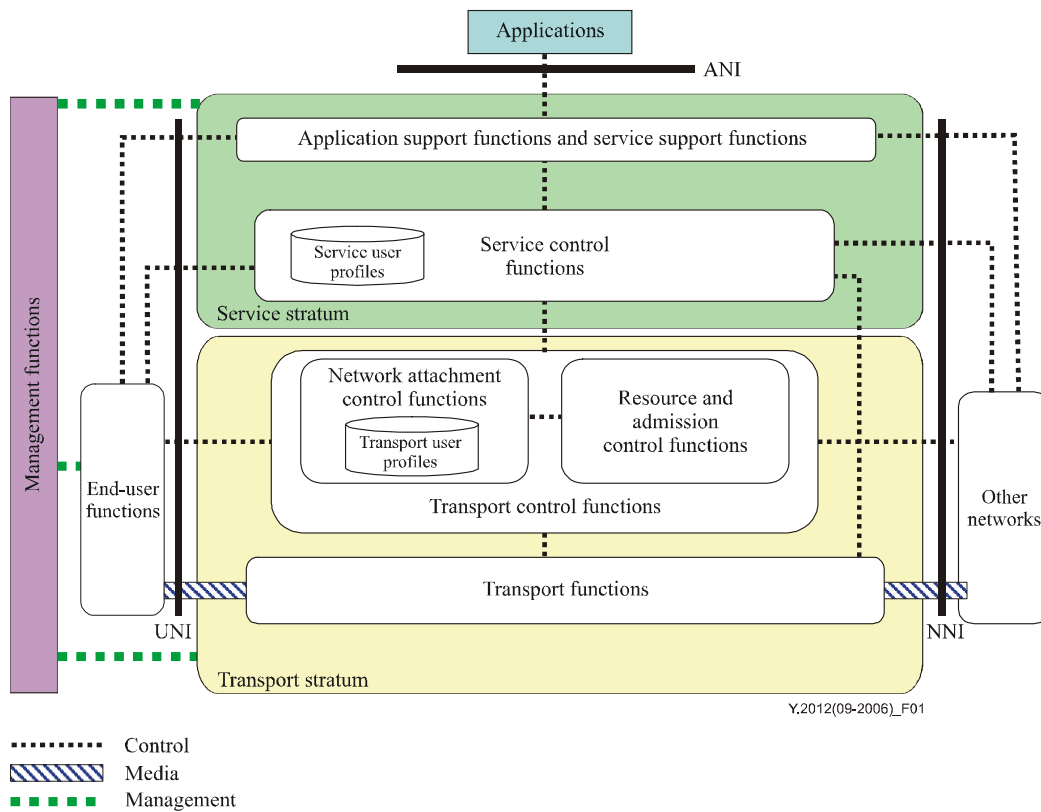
Applications

ANI

Management functions

Application support functions and service support functions

Service user profiles

Service control functions

Service stratum

Network attachment control functions

Transport user profiles

Resource and admission control functions

Transport control functions

End-user functions

Other networks

Transport functions

UNI

NNI

Transport stratum

Y.2012(09-2006)_F01

Control

Media

Management